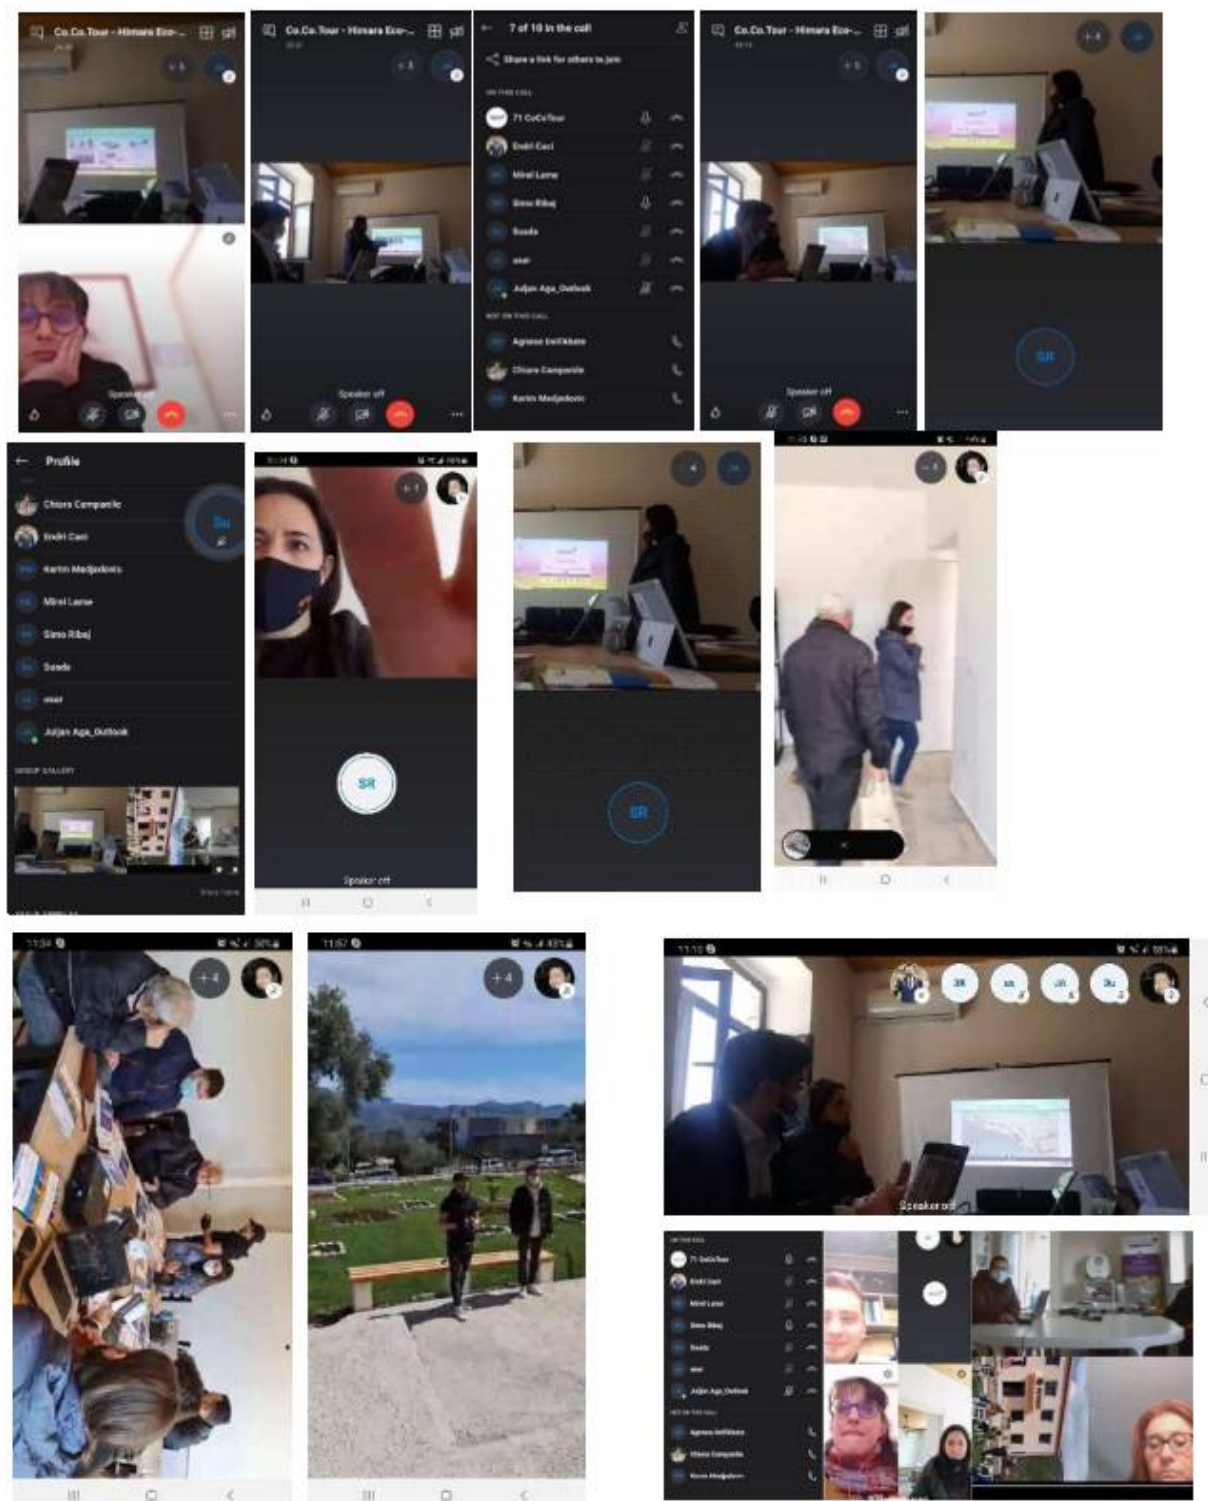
Co.Co.Tour - Himara Eco-...

+5

Speaker off

Co.Co.Tour - Himara Eco-...

+5

Speaker off

7 of 10 in the call

Share a link for others to join

ON THE CALL

71 CoCoTour

Endri Caci

Mirel Lame

Sina Ribaj

Suada

user

Julian Aga_Outlook

NOT ON THE CALL

Agnese Dell'Abate

Chiara Campanile

Kerim Medjedovic

Co.Co.Tour - Himara Eco-...

+5

Speaker off

+4

SR

Profile

Chiara Campanile

Endri Caci

Kerim Medjedovic

Mirel Lame

Sina Ribaj

Suada

user

Julian Aga_Outlook

GROUP GALLERY

+1

SR

Speaker off

+4

SR

+4

+4

+4

SR

Speaker off

ON THE CALL

71 CoCoTour

Endri Caci

Mirel Lame

Sina Ribaj

Suada

user

Julian Aga_Outlook

NOT ON THE CALL

Agnese Dell'Abate

Chiara Campanile

Kerim Medjedovic